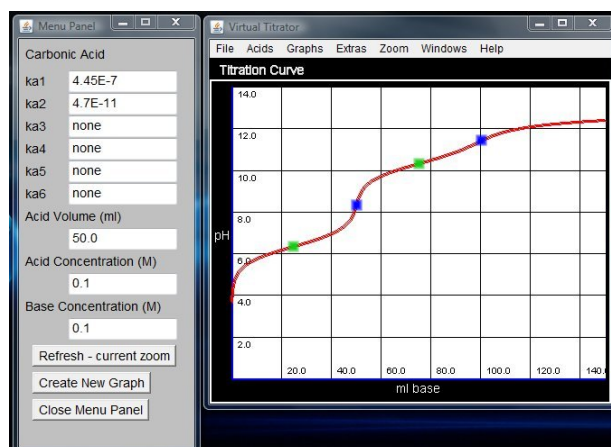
Menu Panel

Carbonic Acid

ka1 4.45E-7

ka2 4.7E-11

ka3 none

ka4 none

ka5 none

ka6 none

Acid Volume (ml)

50.0

Acid Concentration (M)

0.1

Base Concentration (M)

0.1

Refresh - current zoom

Create New Graph

Close Menu Panel

Virtual Titrator

File Acids Graphs Extras Zoom Windows Help

Titration Curve

pH

14.0

12.0

10.0

8.0

6.0

4.0

2.0

20.0 40.0 60.0 80.0 100.0 120.0 140.0

ml base